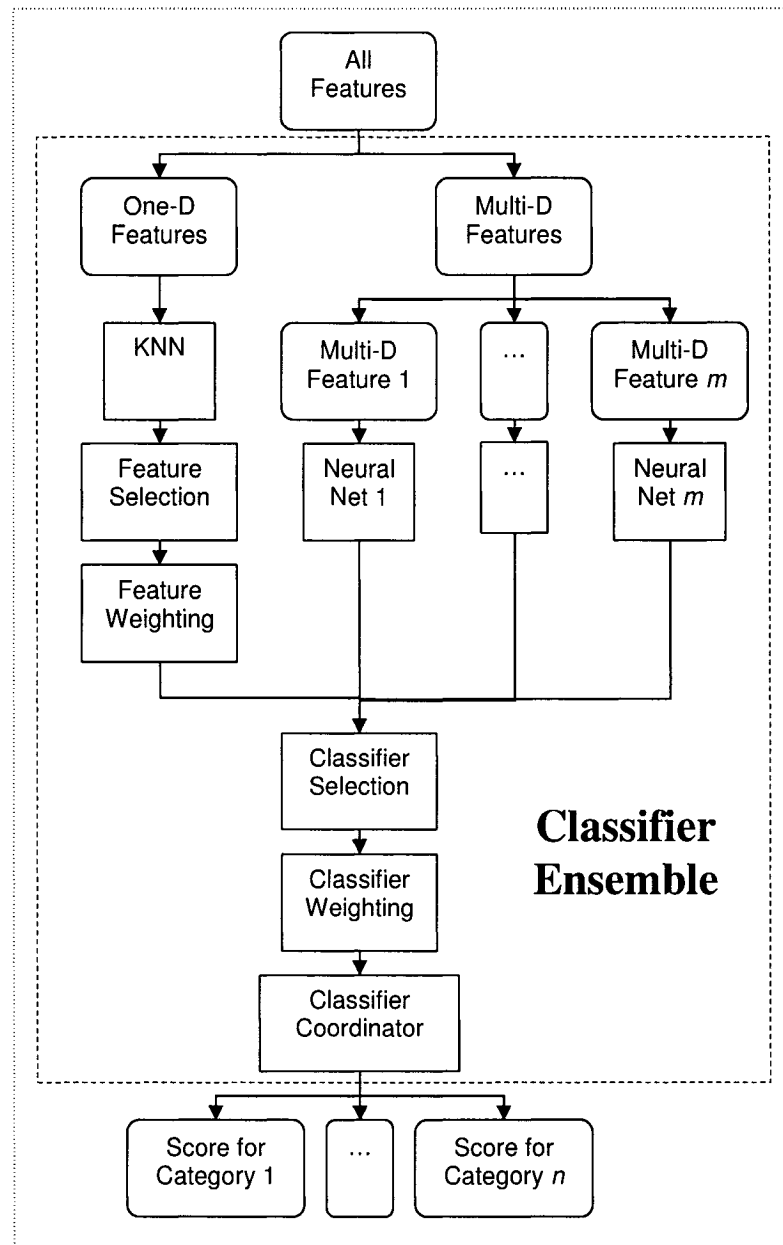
All Features

One-D Features

Multi-D Features

KNN

Multi-D Feature 1

…

Multi-D Feature $m$

Feature Selection

Neural Net 1

…

Neural Net $m$

Feature Weighting

Classifier Selection

Classifier Ensemble

Classifier Weighting

Classifier Coordinator

Score for Category 1

…

Score for Category $n$